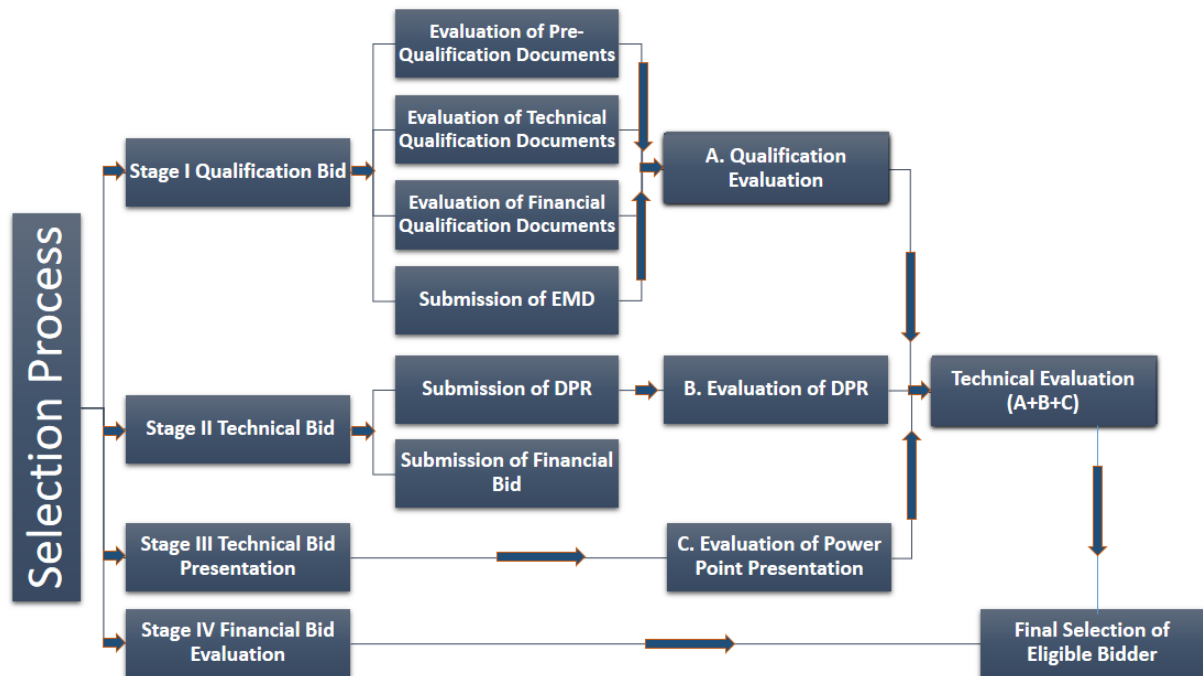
Selection Process

Stage I Qualification Bid

Evaluation of Pre-Qualification Documents

Evaluation of Technical Qualification Documents

Evaluation of Financial Qualification Documents

Submission of EMD

A. Qualification Evaluation

Stage II Technical Bid

Submission of DPR

Submission of Financial Bid

B. Evaluation of DPR

Technical Evaluation (A+B+C)

Stage III Technical Bid Presentation

C. Evaluation of Power Point Presentation

Stage IV Financial Bid Evaluation

Final Selection of Eligible Bidder